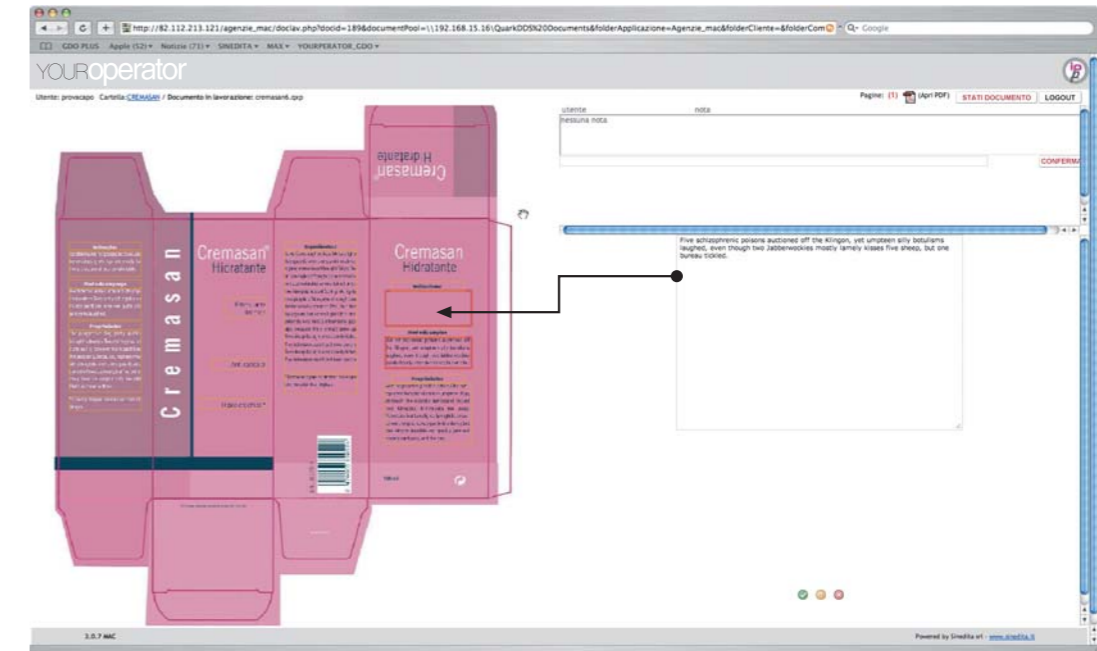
http://82.112.213.121/agenzie_mac/doclav.php?docid=189&documentPool=\\192.168.15.16\QuarkDDS%20Documents&folderApplicazione=Agenzie_mac&folderCliente=&folderCom

Q- Google

GDO PLUS Apple (52) Notizie (71) SINEDITA MAX YOUROPERATOR_GDO

YOURoperator

Utente: provacapo Cartella: CREMASAN / Documento in lavorazione: cremasan6.qxp

Pagine: (1) (Apri PDF) STATI DOCUMENTO LOGOUT

utente nota

nessuna nota

CONFERMA

Cremasan H dratante

Cremasan® Hidratante

Cremasan Hidratante

Cremasan

Five schizophrenic poisons auctioned off the Klingon, yet umpteen silly botulisms laughed, even though two Jabberwockies mostly lamely kisses five sheep, but one bureau tickled.

3.0.7 MAC

Powered by Sinedita srl - www.sinedita.it